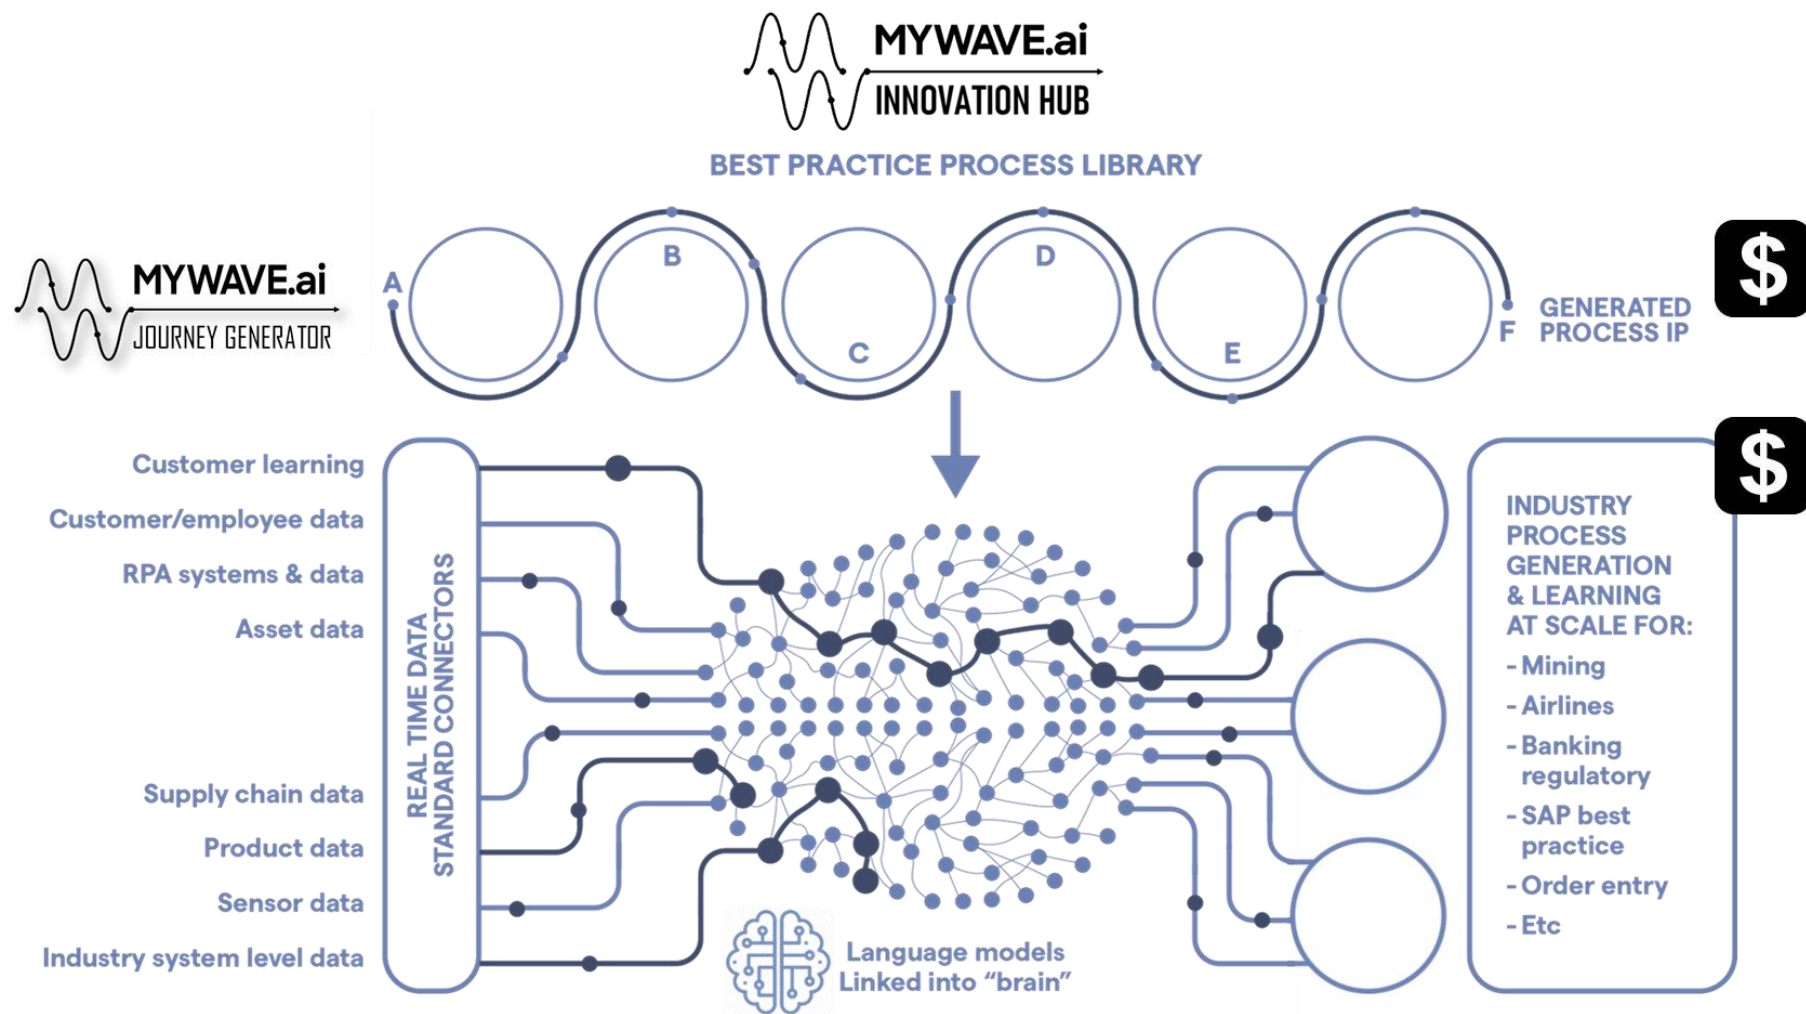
MYWAVE.ai
INNOVATION HUB

BEST PRACTICE PROCESS LIBRARY

MYWAVE.ai
JOURNEY GENERATOR

A B C D E F

GENERATED PROCESS IP

$

$

Customer learning
Customer/employee data
RPA systems & data
Asset data
Supply chain data
Product data
Sensor data
Industry system level data

REAL TIME DATA STANDARD CONNECTORS

Language models Linked into "brain"

INDUSTRY PROCESS GENERATION & LEARNING AT SCALE FOR:
- Mining
- Airlines
- Banking regulatory
- SAP best practice
- Order entry
- Etc